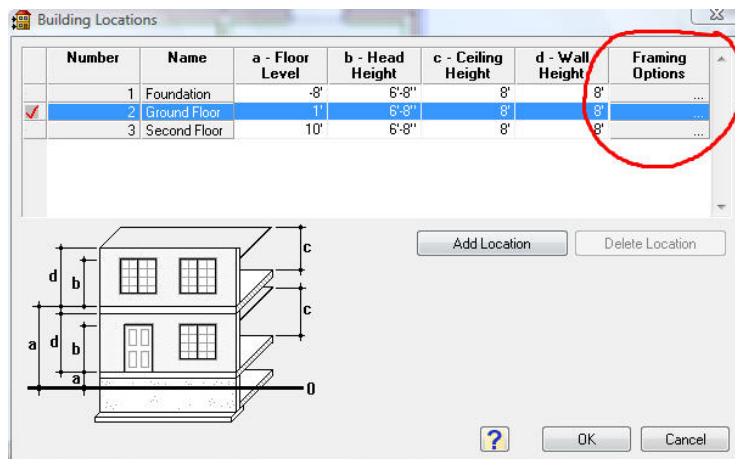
Building Locations

| | Number | Name | a - Floor Level | b - Head Height | c - Ceiling Height | d - Wall Height | Framing Options |
|---|---|---|---|---|---|---|---|
| | 1 | Foundation | -8' | 6'-8" | 8' | 8' | ... |
| ✓ | 2 | Ground Floor | 1' | 6'-8" | 8' | 8' | ... |
| | 3 | Second Floor | 10' | 6'-8" | 8' | 8' | ... |

c
d
b
c
a
d
b
a
0

Add Location
Delete Location

?
OK
Cancel